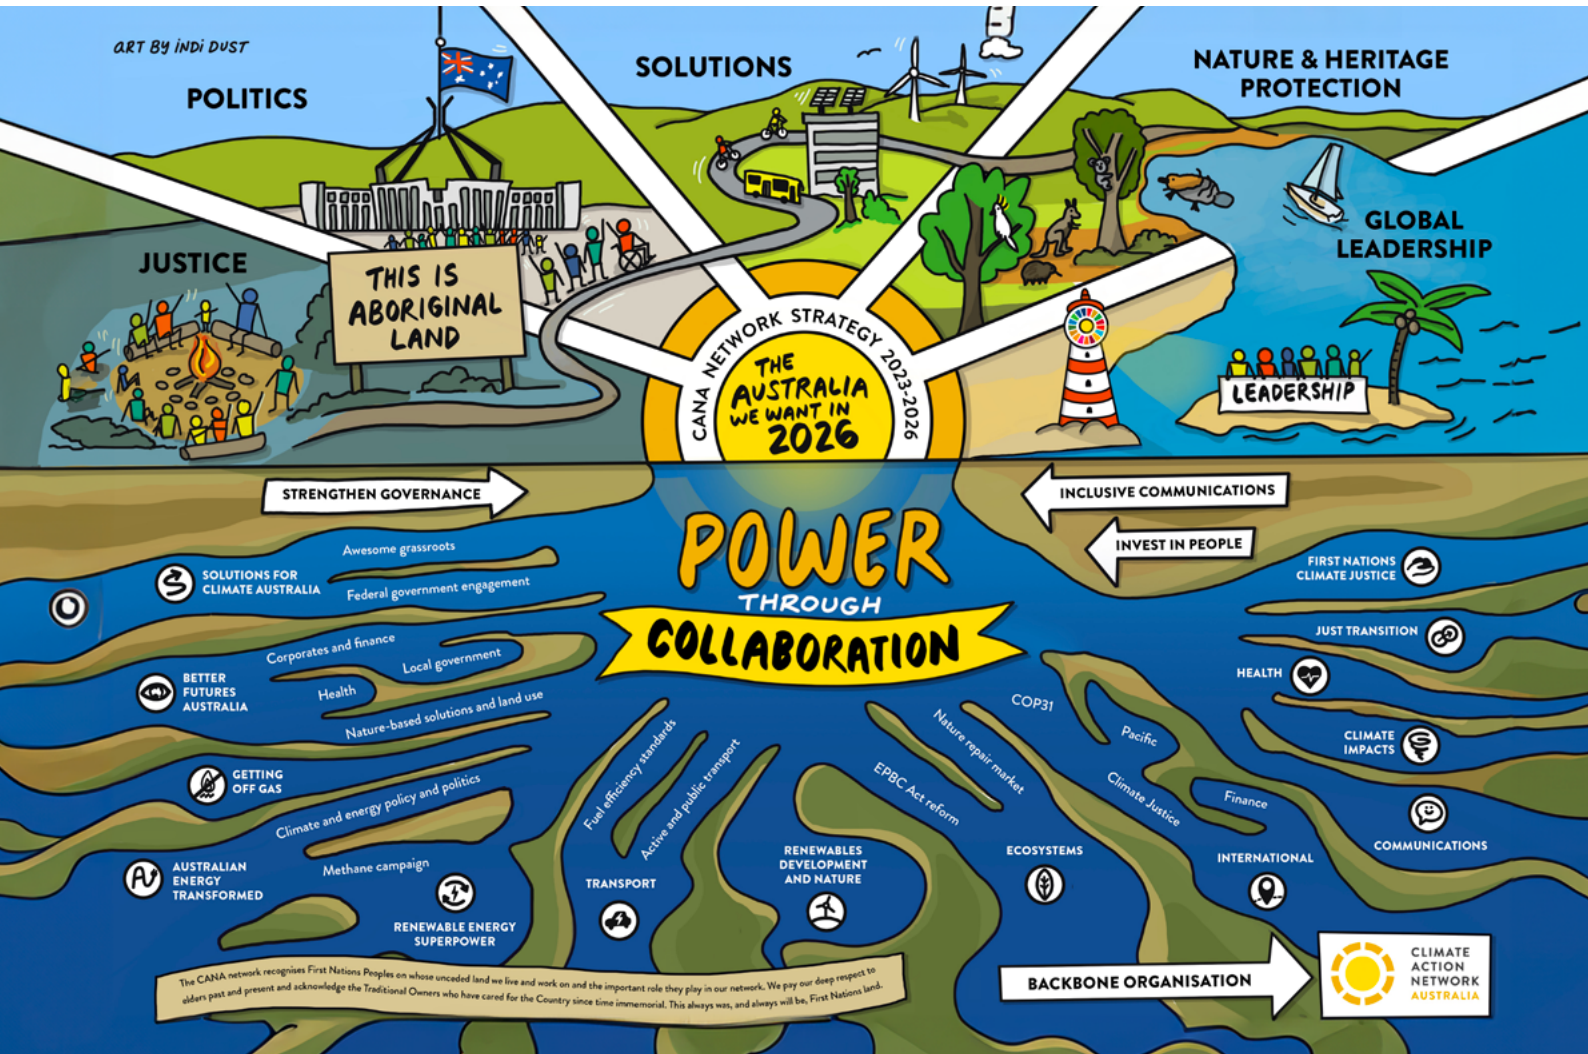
ART BY INDI DUST

POLITICS

SOLUTIONS

NATURE & HERITAGE PROTECTION

JUSTICE

THIS IS ABORIGINAL LAND

GLOBAL LEADERSHIP

LEADERSHIP

CANA NETWORK STRATEGY 2023-2026

THE AUSTRALIA WE WANT IN 2026

STRENGTHEN GOVERNANCE

INCLUSIVE COMMUNICATIONS

INVEST IN PEOPLE

POWER THROUGH COLLABORATION

Awesome grassroots

SOLUTIONS FOR CLIMATE AUSTRALIA

Federal government engagement

Corporates and finance

Local government

BETTER FUTURES AUSTRALIA

Health

Nature-based solutions and land use

GETTING OFF GAS

Climate and energy policy and politics

AUSTRALIAN ENERGY TRANSFORMED

Methane campaign

RENEWABLE ENERGY SUPERPOWER

Fuel efficiency standards

Active and public transport

TRANSPORT

RENEWABLES DEVELOPMENT AND NATURE

EPBC Act reform

Nature repair market

COP31

ECOSYSTEMS

Pacific

Climate Justice

Finance

INTERNATIONAL

FIRST NATIONS CLIMATE JUSTICE

JUST TRANSITION

HEALTH

CLIMATE IMPACTS

COMMUNICATIONS

BACKBONE ORGANISATION

CLIMATE ACTION NETWORK AUSTRALIA

The CANA network recognises First Nations Peoples on whose unceded land we live and work on and the important role they play in our network. We pay our deep respect to elders past and present and acknowledge the Traditional Owners who have cared for the Country since time immemorial. This always was, and always will be, First Nations land.